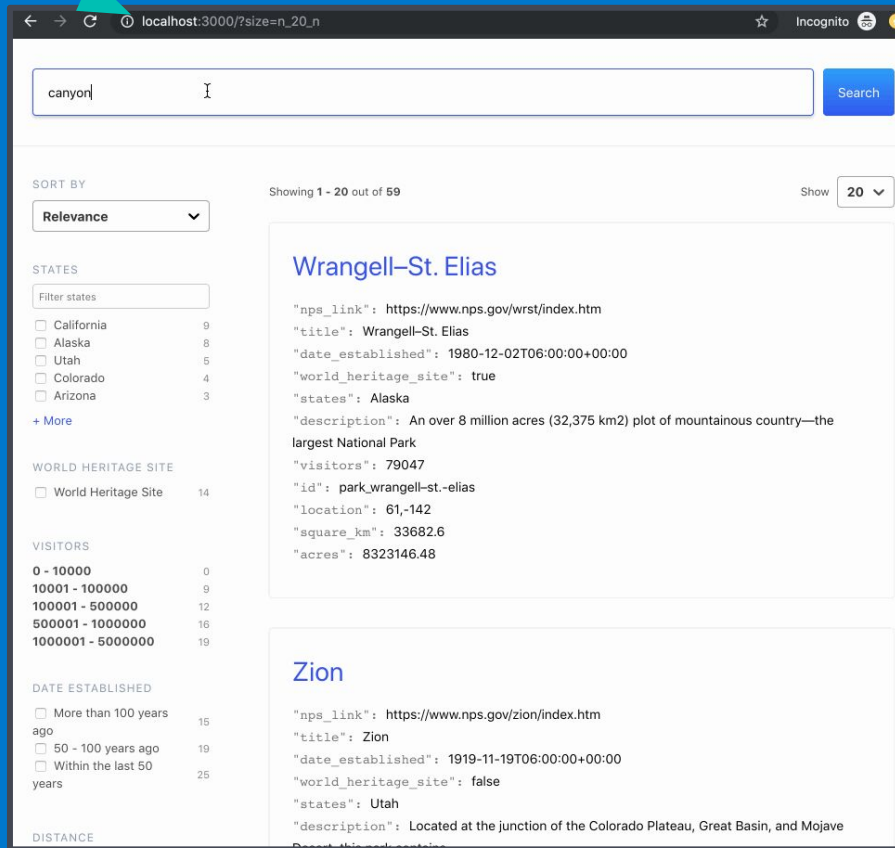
localhost:3000/?size=n_20_n

Incognito

canyon

Search

SORT BY

Relevance

STATES

Filter states

California 9
Alaska 8
Utah 5
Colorado 4
Arizona 3

+ More

WORLD HERITAGE SITE

World Heritage Site 14

VISITORS

0 - 10000 0
10001 - 100000 9
100001 - 500000 12
500001 - 1000000 16
1000001 - 5000000 19

DATE ESTABLISHED

More than 100 years ago 15
50 - 100 years ago 19
Within the last 50 years 25

DISTANCE

Showing 1 - 20 out of 59

Show 20

Wrangell–St. Elias

"nps_link": https://www.nps.gov/wrst/index.htm
"title": Wrangell–St. Elias
"date_established": 1980-12-02T06:00:00+00:00
"world_heritage_site": true
"states": Alaska
"description": An over 8 million acres (32,375 km2) plot of mountainous country—the largest National Park
"visitors": 79047
"id": park_wrangell–st.-elias
"location": 61,-142
"square_km": 33682.6
"acres": 8323146.48

Zion

"nps_link": https://www.nps.gov/zion/index.htm
"title": Zion
"date_established": 1919-11-19T06:00:00+00:00
"world_heritage_site": false
"states": Utah
"description": Located at the junction of the Colorado Plateau, Great Basin, and Mojave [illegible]